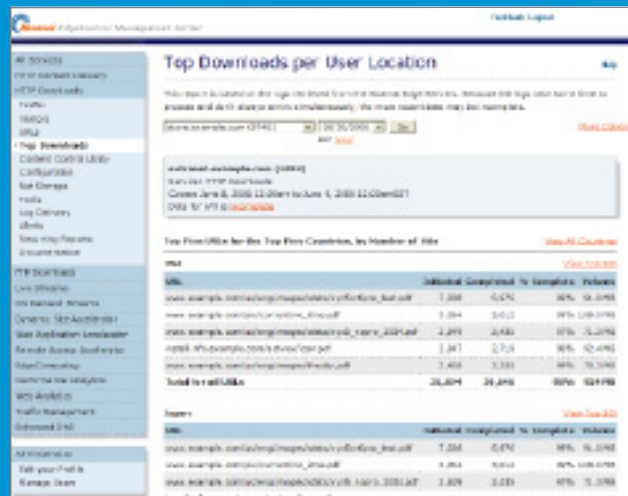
Akamai EdgeControl Management Center

Top Downloads per User Location

Help

You report is based on the logs received from the Akamai EdgeServers. Because the logs take some time to process and do not always arrive simultaneously, the most recent data may be incomplete.

Go

Print Options

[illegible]

All Services
HTTP Content Delivery
HTTP Downloads
Traffic
Visitors
URLs
Top Downloads
Content Control Utility
Configuration
Net Storage
Tools
Log Delivery
Alerts
Data Feed Reports
Documentation

FTP Downloads
Live Streams
On Demand Streams
Dynamic Site Accelerator
Web Application Accelerator
Remote Access Accelerator
Edge Computing
Real-time Site Analytics
Web Analytics
Traffic Management
Enhanced DNS

All Accounts
Edit your Profile
Manage Users

Top Five URLs for the Top Five Countries, by Number of Hits

View All Countries

USA

View Top 100

| URL | Initiated | Completed | % Complete | Volume |
|---|---|---|---|---|
| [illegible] | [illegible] | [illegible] | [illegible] | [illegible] |
| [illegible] | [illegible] | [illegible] | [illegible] | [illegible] |
| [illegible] | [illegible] | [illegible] | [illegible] | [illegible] |
| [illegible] | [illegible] | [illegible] | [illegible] | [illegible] |
| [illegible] | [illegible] | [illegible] | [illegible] | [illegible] |
| Total for all URLs | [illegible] | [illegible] | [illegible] | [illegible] |

Japan

View Top 100

| URL | Initiated | Completed | % Complete | Volume |
|---|---|---|---|---|
| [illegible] | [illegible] | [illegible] | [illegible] | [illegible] |
| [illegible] | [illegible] | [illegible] | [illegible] | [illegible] |
| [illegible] | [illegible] | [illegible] | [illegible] | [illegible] |